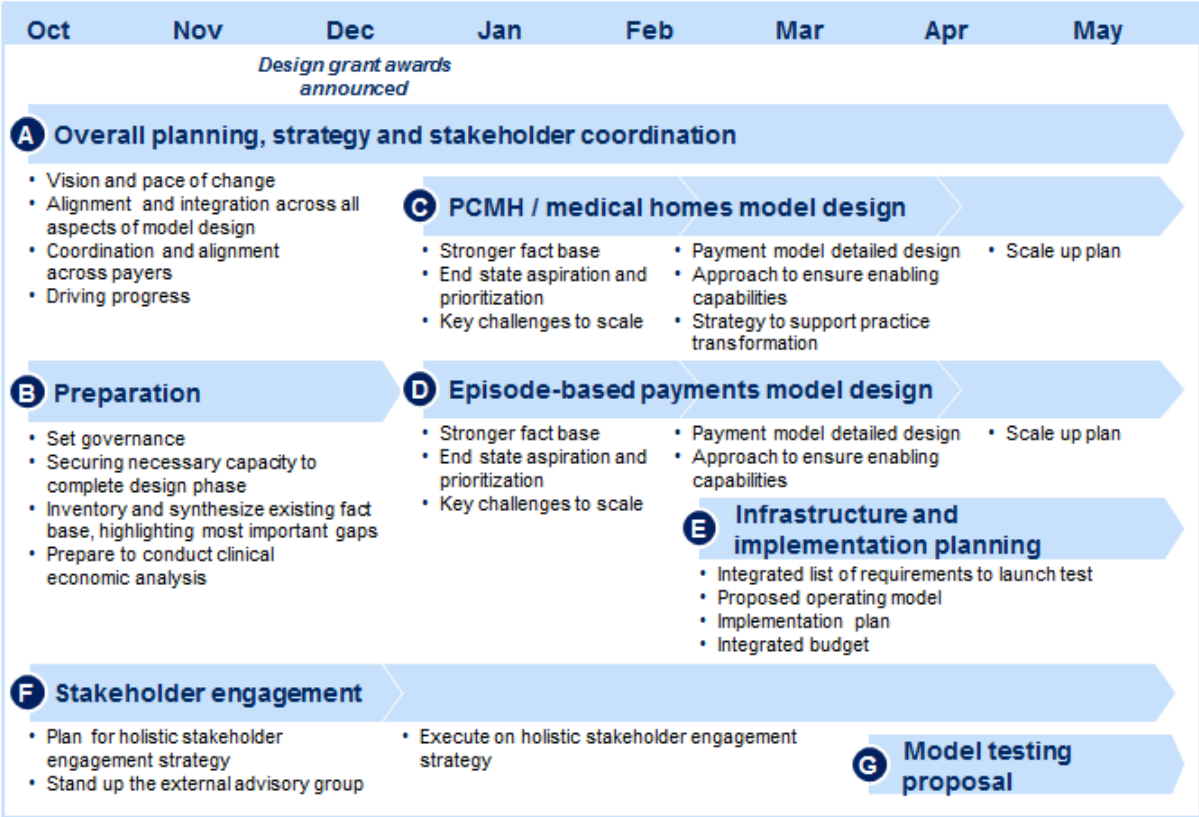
Oct Nov Dec Jan Feb Mar Apr May

Design grant awards announced

A Overall planning, strategy and stakeholder coordination

- Vision and pace of change
- Alignment and integration across all aspects of model design
- Coordination and alignment across payers
- Driving progress

C PCMH / medical homes model design

- Stronger fact base
- End state aspiration and prioritization
- Key challenges to scale

- Payment model detailed design
- Approach to ensure enabling capabilities
- Strategy to support practice transformation

- Scale up plan

B Preparation

- Set governance
- Securing necessary capacity to complete design phase
- Inventory and synthesize existing fact base, highlighting most important gaps
- Prepare to conduct clinical economic analysis

D Episode-based payments model design

- Stronger fact base
- End state aspiration and prioritization
- Key challenges to scale

- Payment model detailed design
- Approach to ensure enabling capabilities

- Scale up plan

E Infrastructure and implementation planning

- Integrated list of requirements to launch test
- Proposed operating model
- Implementation plan
- Integrated budget

F Stakeholder engagement

- Plan for holistic stakeholder engagement strategy
- Stand up the external advisory group

- Execute on holistic stakeholder engagement strategy

G Model testing proposal